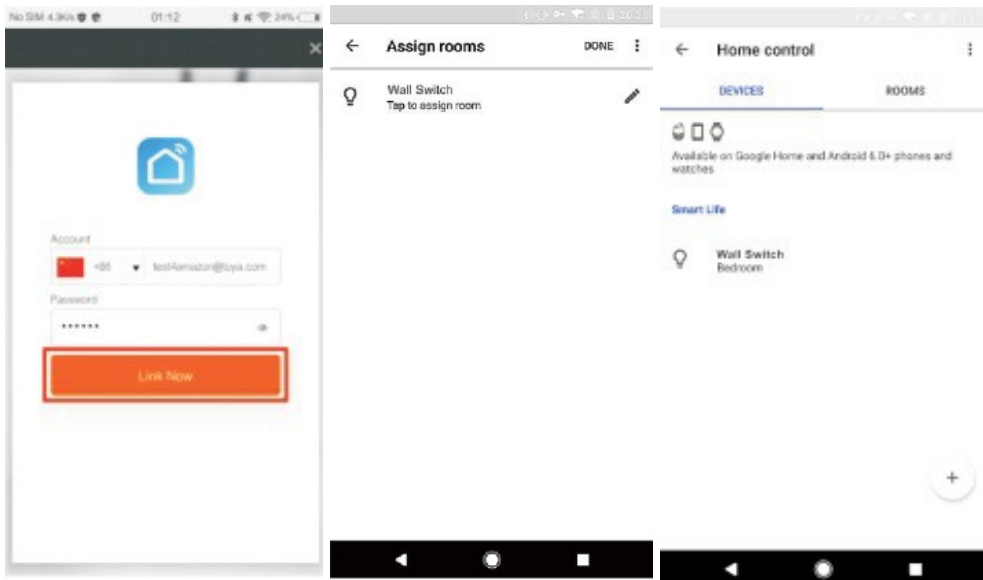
No SIM 4.3K/s 01:12 34%

Account

+86 test4amazon@tuya.com

Password

•••••••

Link Now

20:33

Assign rooms

DONE

Wall Switch
Tap to assign room

Home control

DEVICES

ROOMS

Available on Google Home and Android 6.0+ phones and watches

Smart Life

Wall Switch
Bedroom

+